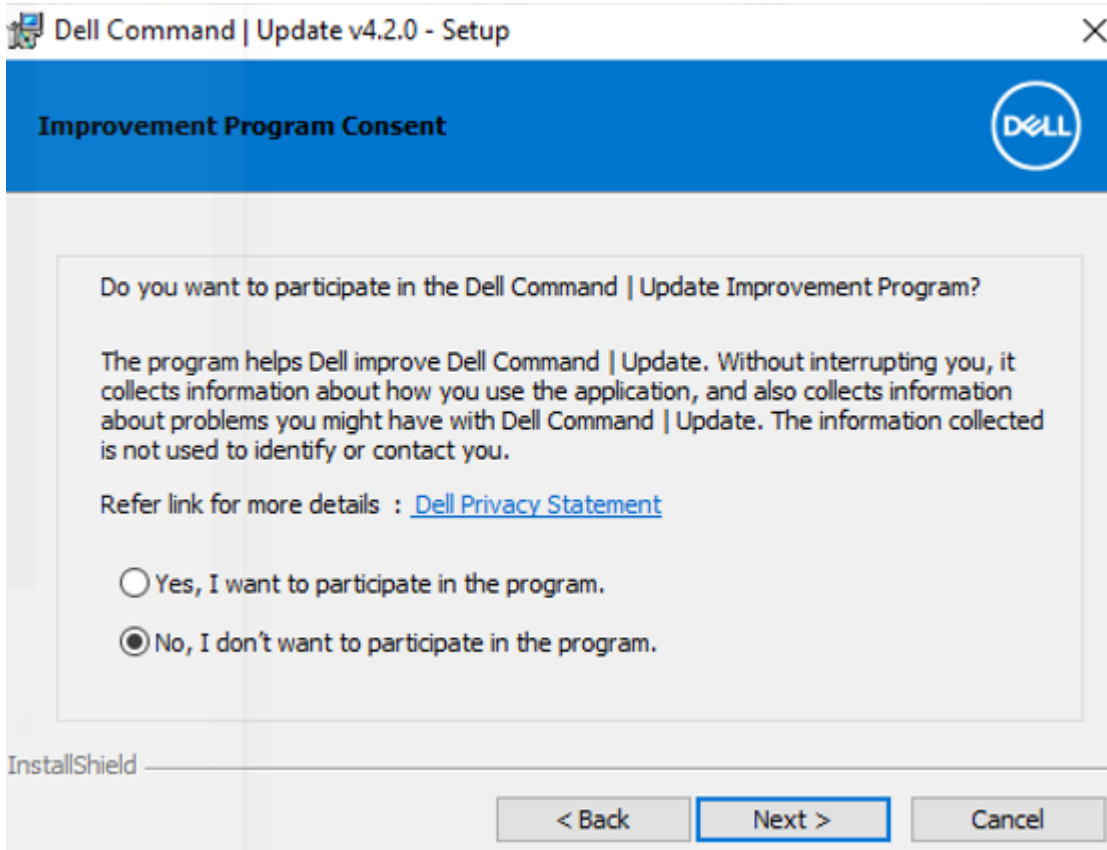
Dell Command | Update v4.2.0 - Setup

×

Improvement Program Consent

DELL

Do you want to participate in the Dell Command | Update Improvement Program?

The program helps Dell improve Dell Command | Update. Without interrupting you, it collects information about how you use the application, and also collects information about problems you might have with Dell Command | Update. The information collected is not used to identify or contact you.

Refer link for more details : Dell Privacy Statement

Yes, I want to participate in the program.

No, I don't want to participate in the program.

InstallShield

< Back

Next >

Cancel